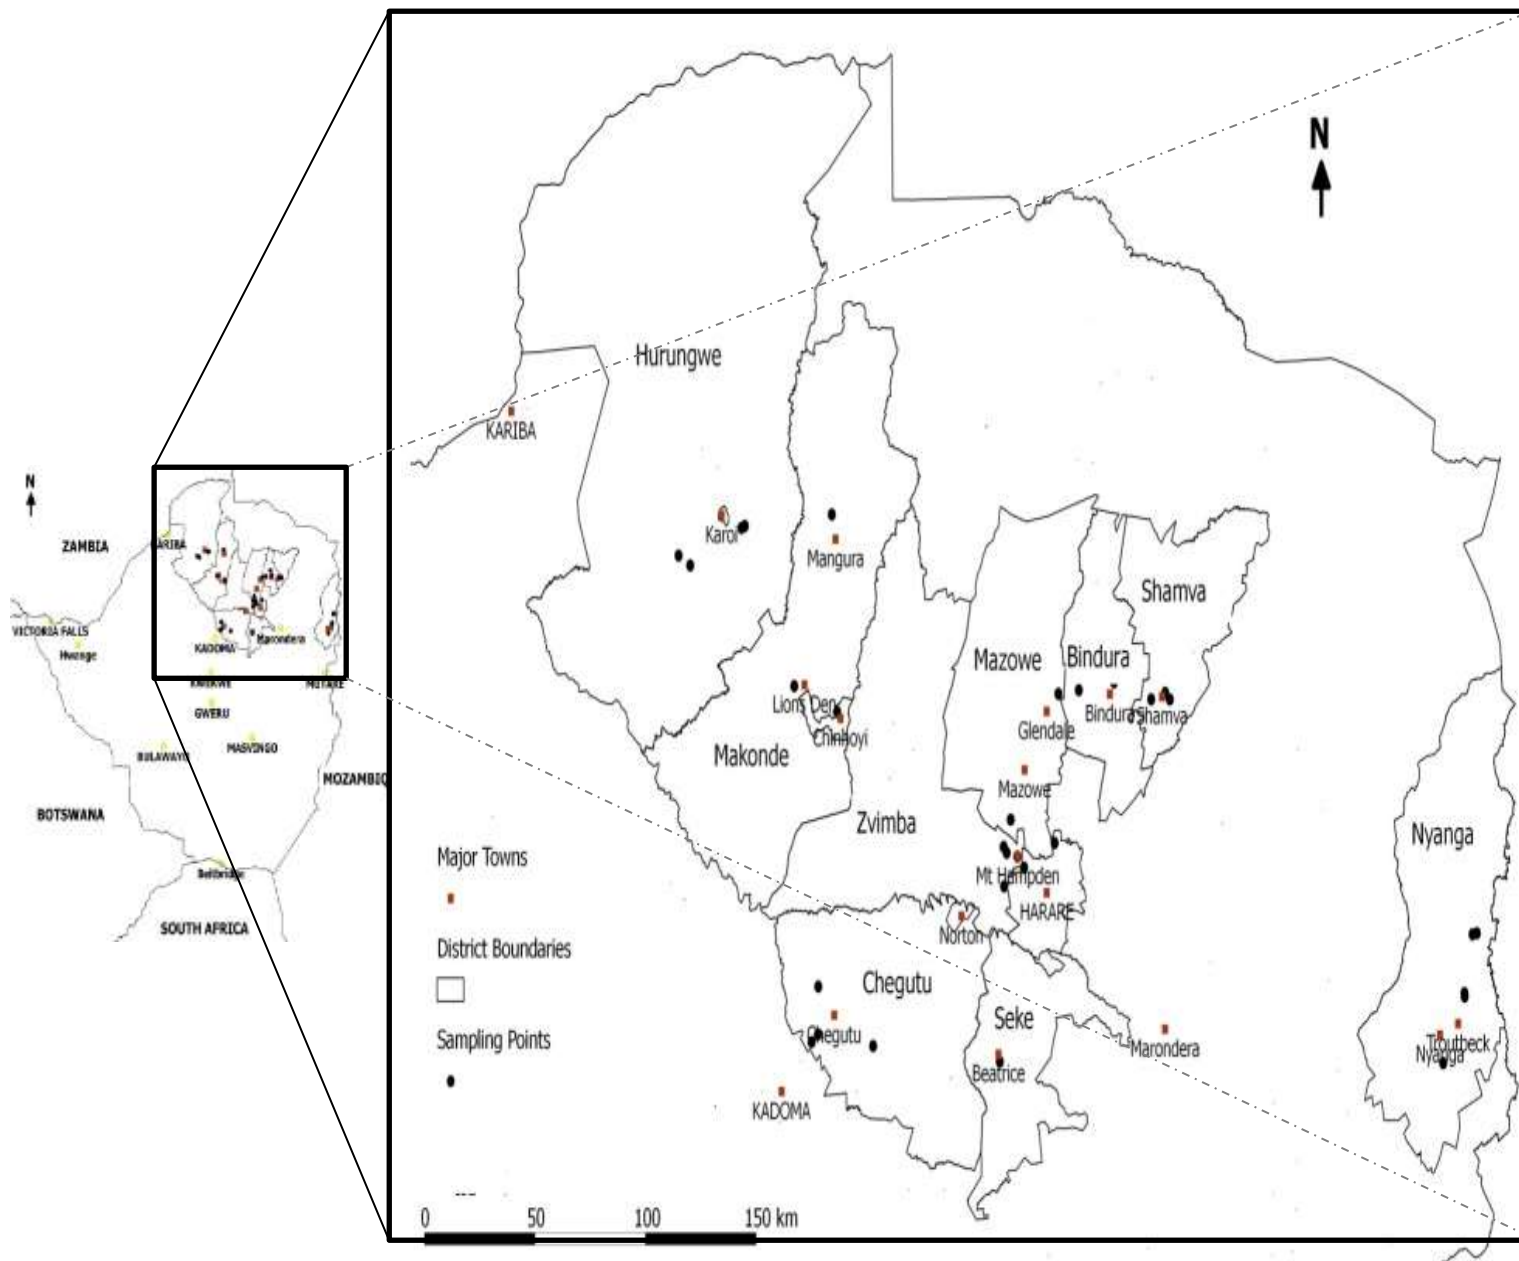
N

ZAMBIA

KARIBA

VICTORIA FALLS

Hwange

KADOMA

Marondera

KWEKWE

MUTARE

GWERU

BULAWAYO

MASVINGO

MOZAMBIQ

BOTSWANA

Beitbridge

SOUTH AFRICA

N

Hurungwe

KARIBA

Karoi

Mangura

Shamva

Mazowe

Bindura

Lions Den

Chinhoyi

Glendale

Bindura

Shamva

Makonde

Mazowe

Zvimba

Nyanga

Major Towns

Mt Hampden

HARARE

Norton

District Boundaries

Chegutu

Seke

Sampling Points

Chegutu

Marondera

Troutbeck

Nyanga

Beatrice

KADOMA

0 50 100 150 km